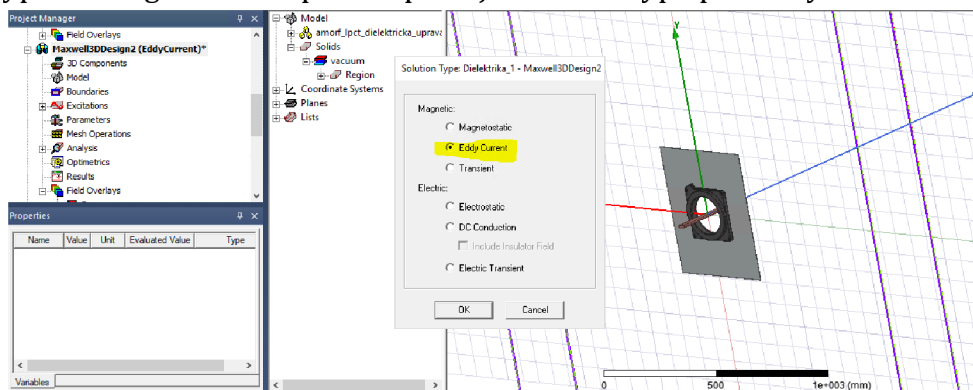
Project Manager
Field Overlays
Maxwell3DDesign2 (EddyCurrent)*
3D Components
Model
Boundaries
Excitations
Parameters
Mesh Operations
Analysis
Optimetrics
Results
Field Overlays

Properties

| Name | Value | Unit | Evaluated Value | Type |
|---|---|---|---|---|

Variables

Model
amorf_lpct_dielektricka_uprava
Solids
vacuum
Region
Coordinate Systems
Planes
Lists

Solution Type: Dielektrika_1 - Maxwell3DDesign2

Magnetic:
Magnetostatic
Eddy Current
Transient
Electric:
Electrostatic
DC Conduction
Include Insulator Field
Electric Transient

OK
Cancel

Y

0
500
1e+003 (mm)